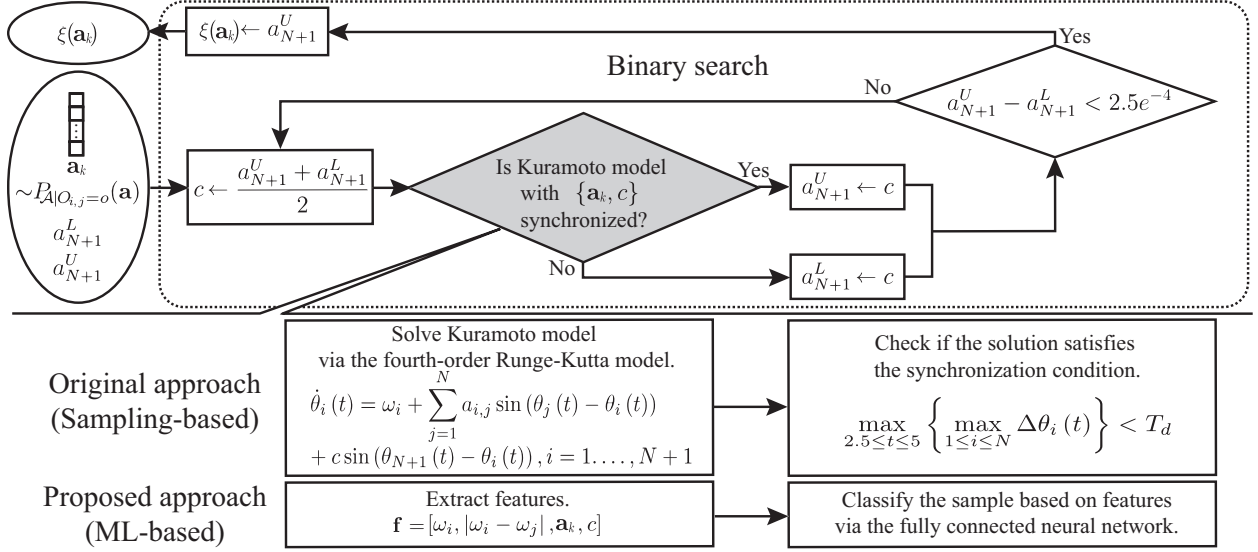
$\xi(\mathbf{a}_k)$

$\xi(\mathbf{a}_k) \leftarrow a_{N+1}^U$

Yes

Binary search

No

$a_{N+1}^U - a_{N+1}^L < 2.5e^{-4}$

$\mathbf{a}_k$
$\sim P_{\mathcal{A}|O_{i,j}=o}(\mathbf{a})$
$a_{N+1}^L$
$a_{N+1}^U$

$c \leftarrow \frac{a_{N+1}^U + a_{N+1}^L}{2}$

Is Kuramoto model with $\{\mathbf{a}_k, c\}$ synchronized?

Yes

$a_{N+1}^U \leftarrow c$

No

$a_{N+1}^L \leftarrow c$

Original approach (Sampling-based)

Solve Kuramoto model via the fourth-order Runge-Kutta model.

$\dot{\theta}_i(t) = \omega_i + \sum_{j=1}^{N} a_{i,j} \sin(\theta_j(t) - \theta_i(t))$
$+ c \sin(\theta_{N+1}(t) - \theta_i(t)), i = 1 \ldots, N+1$

Check if the solution satisfies the synchronization condition.

$\max_{2.5 \le t \le 5} \left\{ \max_{1 \le i \le N} \Delta\theta_i(t) \right\} < T_d$

Proposed approach (ML-based)

Extract features.
$\mathbf{f} = [\omega_i, |\omega_i - \omega_j|, \mathbf{a}_k, c]$

Classify the sample based on features via the fully connected neural network.